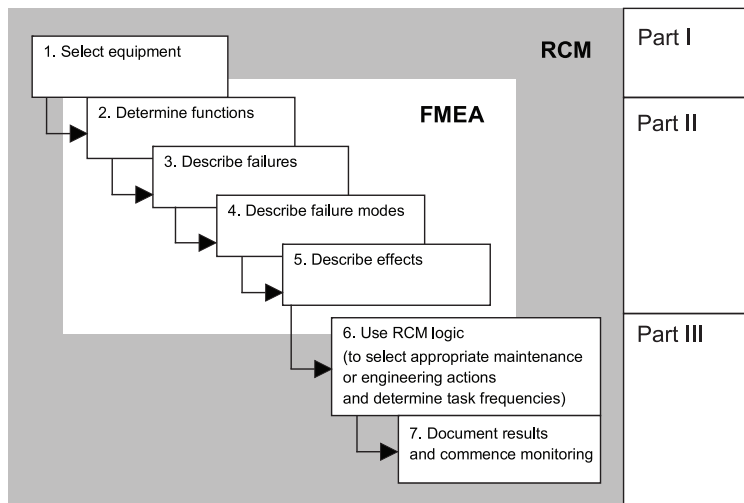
RCM

FMEA

1. Select equipment

2. Determine functions

3. Describe failures

4. Describe failure modes

5. Describe effects

6. Use RCM logic (to select appropriate maintenance or engineering actions and determine task frequencies)

7. Document results and commence monitoring

Part I

Part II

Part III